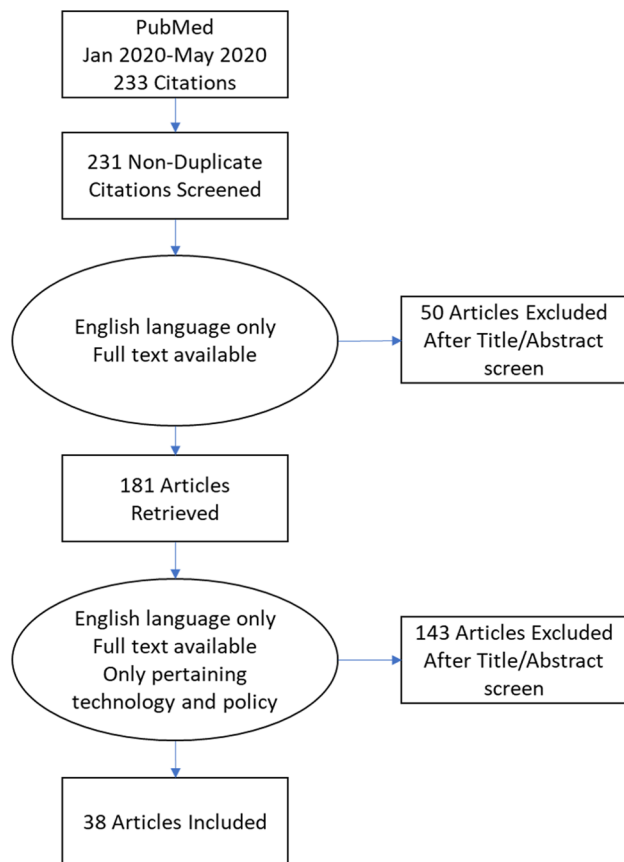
PubMed
Jan 2020-May 2020
233 Citations

231 Non-Duplicate
Citations Screened

English language only
Full text available

50 Articles Excluded
After Title/Abstract
screen

181 Articles
Retrieved

English language only
Full text available
Only pertaining
technology and policy

143 Articles Excluded
After Title/Abstract
screen

38 Articles Included